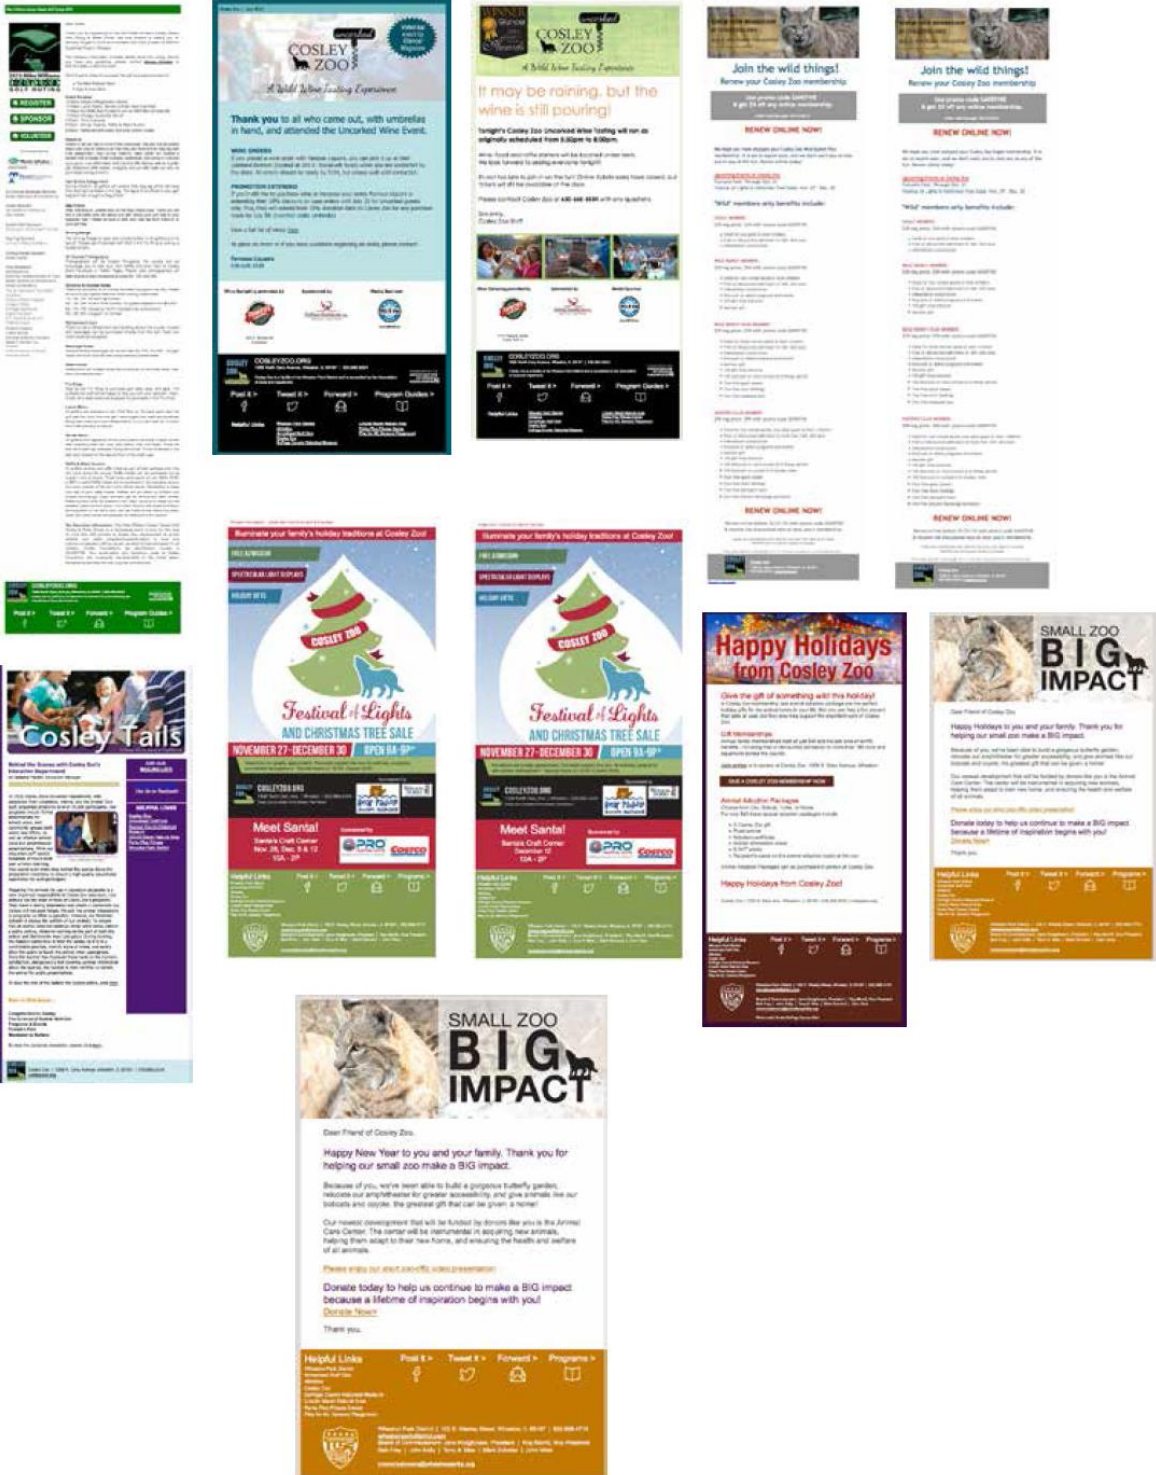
REGISTER
SPONSOR
VOLUNTEER

COSLEY ZOO
uncorked
A Wild Wine Tasting Experience

Thank you to all who came out, with umbrellas in hand, and attended the Uncorked Wine Event.

COSLEYZOO.ORG

Post it > Tweet it > Forward > Program Guides >

WINNER
COSLEY ZOO
uncorked
A Wild Wine Tasting Experience

It may be raining, but the wine is still pouring!

Join the wild things!
Renew your Cosley Zoo membership

RENEW ONLINE NOW!

Join the wild things!
Renew your Cosley Zoo membership

RENEW ONLINE NOW!

"Wild" members only benefits include:

RENEW ONLINE NOW!

RENEW ONLINE NOW!

Illuminate your family's holiday traditions at Cosley Zoo!

COSLEY ZOO
Festival of Lights
AND CHRISTMAS TREE SALE
NOVEMBER 27–DECEMBER 30
Meet Santa!

Illuminate your family's holiday traditions at Cosley Zoo!

COSLEY ZOO
Festival of Lights
AND CHRISTMAS TREE SALE
NOVEMBER 27–DECEMBER 30
Meet Santa!

Happy Holidays from Cosley Zoo

Give the gift of something wild this holiday!

Happy Holidays from Cosley Zoo!

SMALL ZOO
BIG
IMPACT

Cosley Tails

Helpful Links

SMALL ZOO
BIG
IMPACT

Dear Friend of Cosley Zoo,

Happy New Year to you and your family. Thank you for helping our small zoo make a BIG impact.

Because of you, we've been able to build a gorgeous butterfly garden, relocate our amphitheater for greater accessibility, and give animals like our bobcats and coyote, the greatest gift that can be given: a home!

Our newest development that will be funded by donors like you is the Animal Care Center. The center will be instrumental in acquiring new animals, helping them adapt to their new home, and ensuring the health and welfare of all animals.

Please enjoy our short zoo-riffic video presentation!

Donate today to help us continue to make a BIG impact because a lifetime of inspiration begins with you!
Donate Now!

Thank you.

Helpful Links
Post it > Tweet it > Forward > Programs >